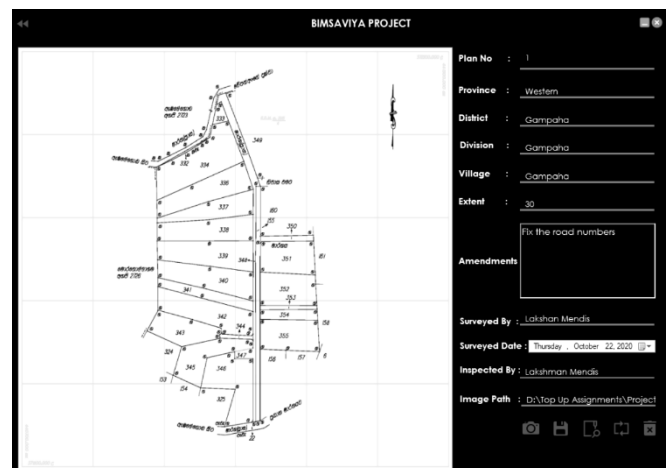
BIMSAVIYA PROJECT

333
349
334
336
337
338
339
340
341
342
343
344
345
346
347
324
325
350
351
352
353
354
355
356
357
358
359
360
361
153
154

Plan No : 1

Province : Western

District : Gampaha

Division : Gampaha

Village : Gampaha

Extent : 30

Amendments Fix the road numbers

Surveyed By : Lakshan Mendis

Surveyed Date : Thursday , October 22, 2020

Inspected By : Lakshman Mendis

Image Path : D:\Top Up Assignments\Project